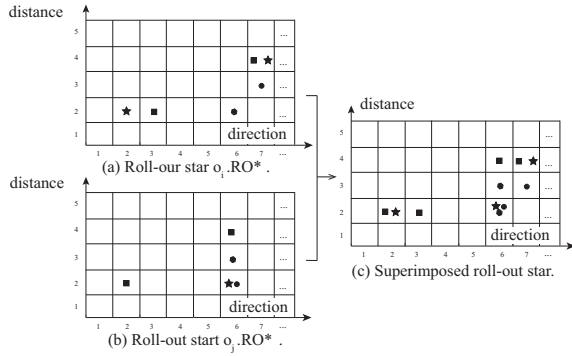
distance

5
4
3
2
1

...
...
...
...

direction

1 2 3 4 5 6 7 ...

(a) Roll-our star $o_i$.RO* .

distance

5
4
3
2
1

...
...
...
...

direction

1 2 3 4 5 6 7 ...

(b) Roll-out start $o_j$.RO* .

distance

5
4
3
2
1

...
...
...
...

direction

1 2 3 4 5 6 7 ...

(c) Superimposed roll-out star.